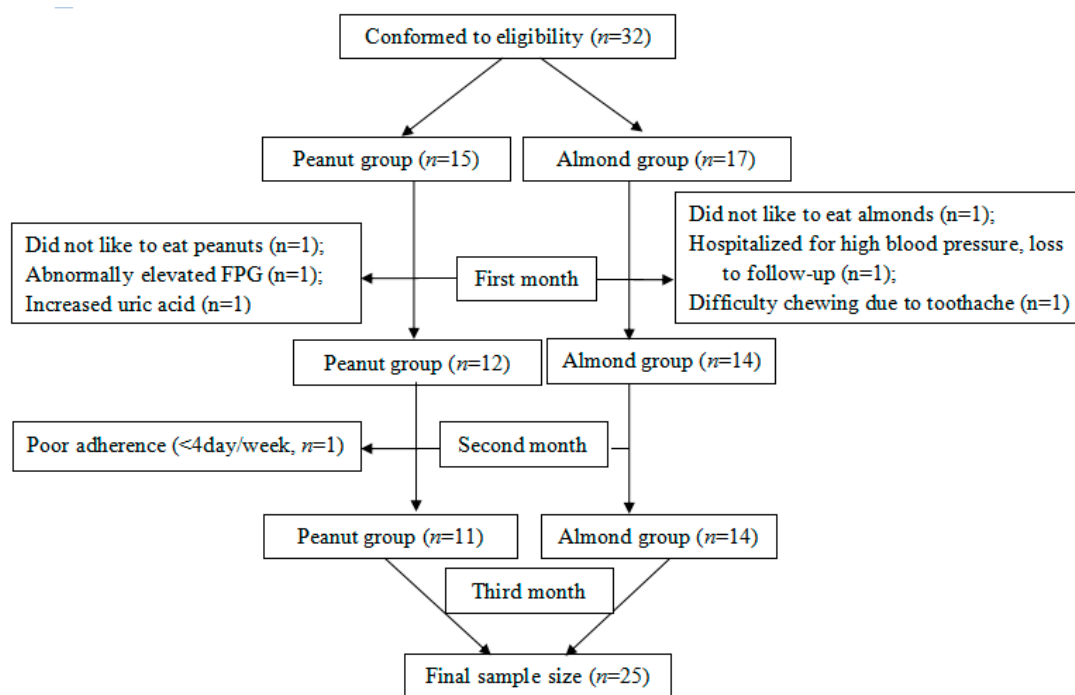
Conformed to eligibility ($n$=32)

Peanut group ($n$=15)

Almond group ($n$=17)

Did not like to eat peanuts (n=1);
Abnormally elevated FPG (n=1);
Increased uric acid (n=1)

First month

Did not like to eat almonds (n=1);
Hospitalized for high blood pressure, loss to follow-up (n=1);
Difficulty chewing due to toothache (n=1)

Peanut group ($n$=12)

Almond group ($n$=14)

Poor adherence (<4day/week, $n$=1)

Second month

Peanut group ($n$=11)

Almond group ($n$=14)

Third month

Final sample size ($n$=25)